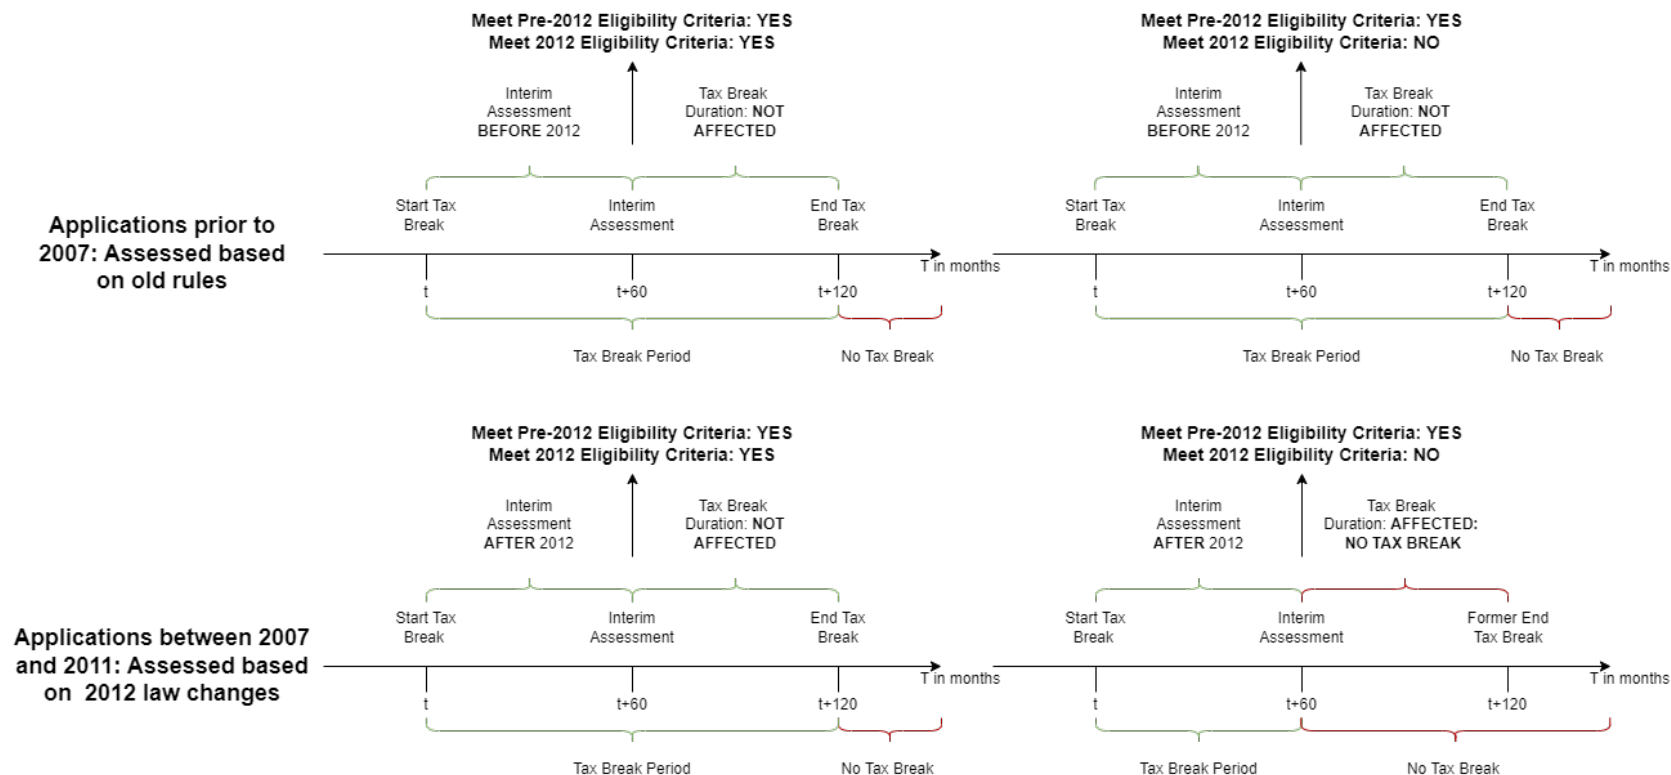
Applications prior to 2007: Assessed based on old rules

Meet Pre-2012 Eligibility Criteria: YES
Meet 2012 Eligibility Criteria: YES

Interim Assessment BEFORE 2012

Tax Break Duration: NOT AFFECTED

Start Tax Break

Interim Assessment

End Tax Break

T in months

t

t+60

t+120

Tax Break Period

No Tax Break

Meet Pre-2012 Eligibility Criteria: YES
Meet 2012 Eligibility Criteria: NO

Interim Assessment BEFORE 2012

Tax Break Duration: NOT AFFECTED

Start Tax Break

Interim Assessment

End Tax Break

T in months

t

t+60

t+120

Tax Break Period

No Tax Break

Applications between 2007 and 2011: Assessed based on 2012 law changes

Meet Pre-2012 Eligibility Criteria: YES
Meet 2012 Eligibility Criteria: YES

Interim Assessment AFTER 2012

Tax Break Duration: NOT AFFECTED

Start Tax Break

Interim Assessment

End Tax Break

T in months

t

t+60

t+120

Tax Break Period

No Tax Break

Meet Pre-2012 Eligibility Criteria: YES
Meet 2012 Eligibility Criteria: NO

Interim Assessment AFTER 2012

Tax Break Duration: AFFECTED: NO TAX BREAK

Start Tax Break

Interim Assessment

Former End Tax Break

T in months

t

t+60

t+120

Tax Break Period

No Tax Break